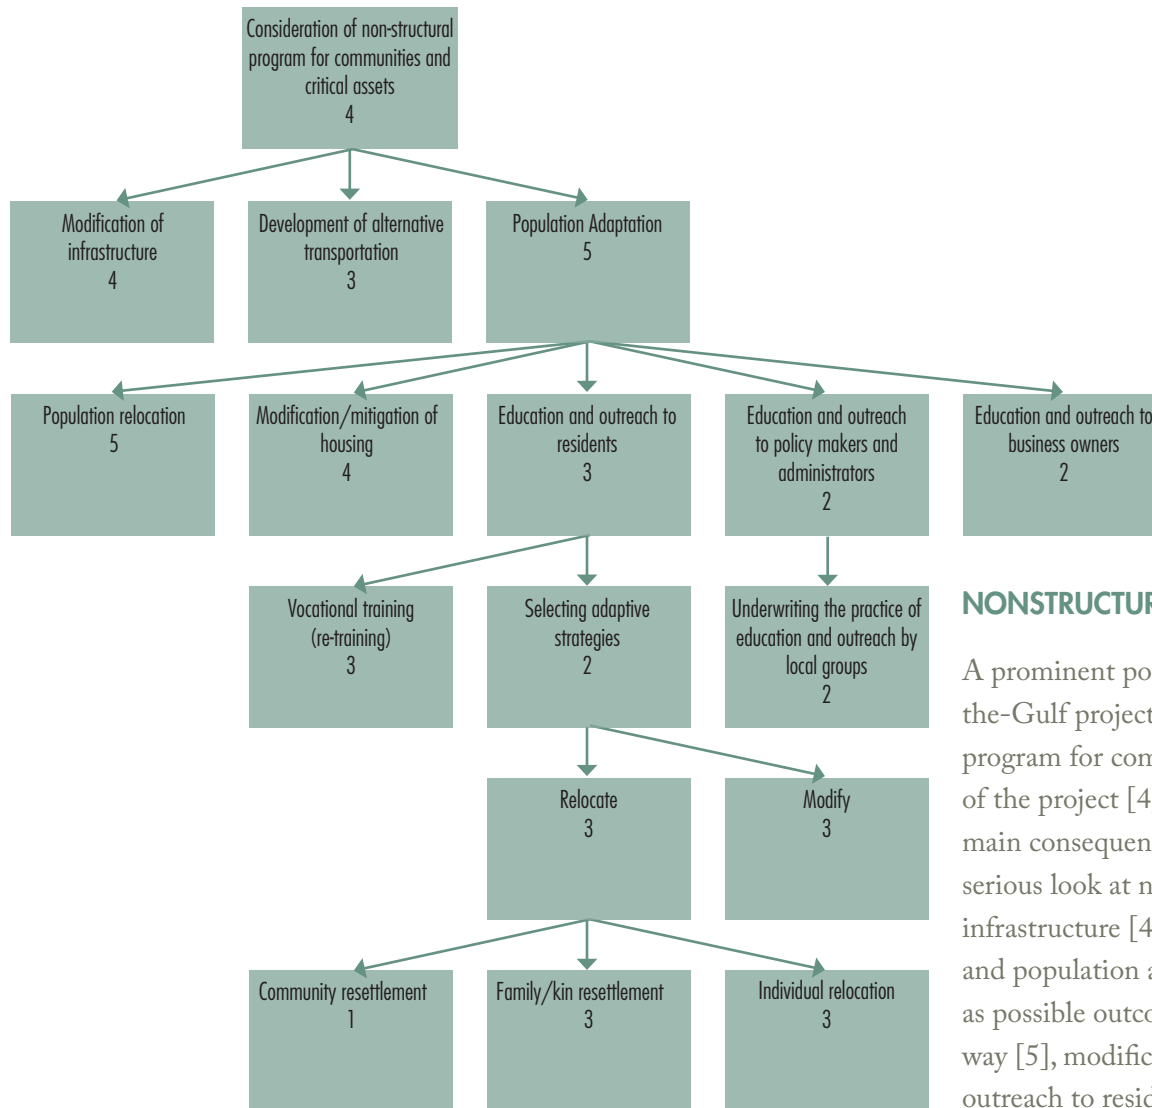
Consideration of non-structural program for communities and critical assets
4

Modification of infrastructure
4

Development of alternative transportation
3

Population Adaptation
5

Population relocation
5

Modification/mitigation of housing
4

Education and outreach to residents
3

Education and outreach to policy makers and administrators
2

Education and outreach to business owners
2

Vocational training (re-training)
3

Selecting adaptive strategies
2

Underwriting the practice of education and outreach by local groups
2

Relocate
3

Modify
3

Community resettlement
1

Family/kin resettlement
3

Individual relocation
3

NONSTRUCTUR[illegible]

A prominent po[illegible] the-Gulf project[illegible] program for com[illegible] of the project [4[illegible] main consequen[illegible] serious look at n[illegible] infrastructure [4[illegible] and population a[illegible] as possible outco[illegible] way [5], modific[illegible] outreach to resid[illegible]